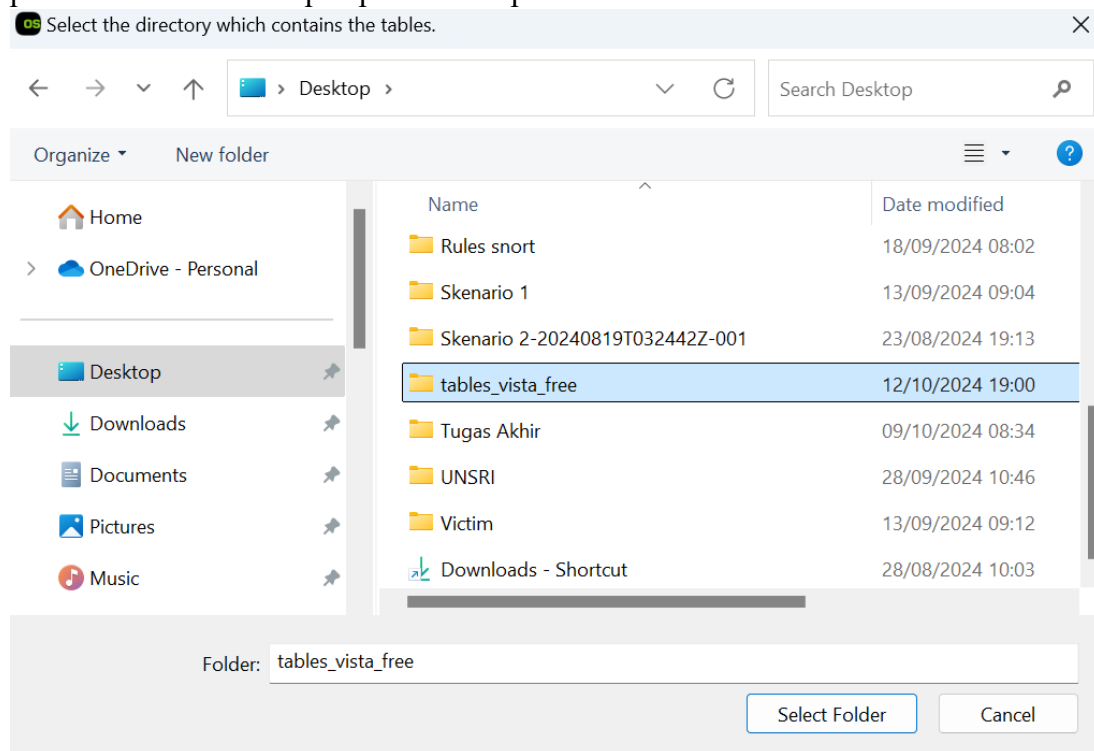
OS Select the directory which contains the tables.

Desktop

Search Desktop

Organize ▾ New folder

Home
OneDrive - Personal
Desktop
Downloads
Documents
Pictures
Music

| Name | Date modified |
|---|---|
| Rules snort | 18/09/2024 08:02 |
| Skenario 1 | 13/09/2024 09:04 |
| Skenario 2-20240819T032442Z-001 | 23/08/2024 19:13 |
| tables_vista_free | 12/10/2024 19:00 |
| Tugas Akhir | 09/10/2024 08:34 |
| UNSRI | 28/09/2024 10:46 |
| Victim | 13/09/2024 09:12 |
| Downloads - Shortcut | 28/08/2024 10:03 |

Folder: tables_vista_free

Select Folder Cancel